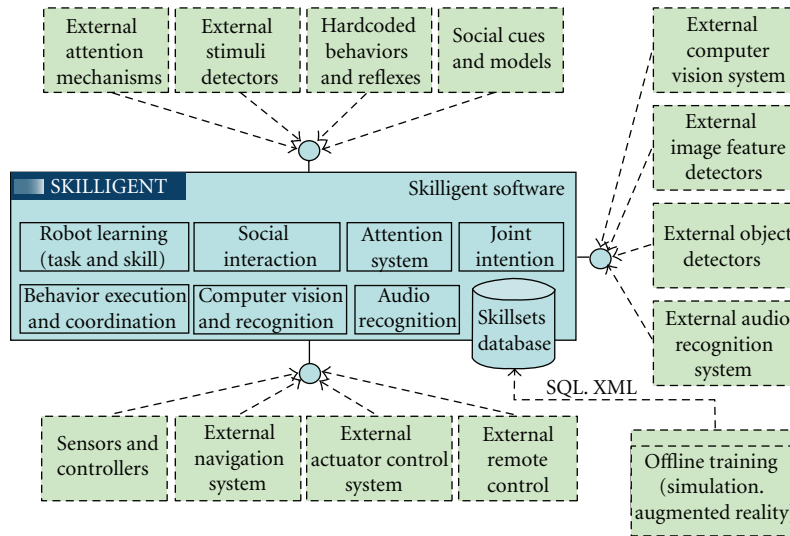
External attention mechanisms

External stimuli detectors

Hardcoded behaviors and reflexes

Social cues and models

External computer vision system

External image feature detectors

External object detectors

External audio recognition system

SKILLIGENT

Skilligent software

Robot learning (task and skill)

Social interaction

Attention system

Joint intention

Behavior execution and coordination

Computer vision and recognition

Audio recognition

Skillsets database

SQL. XML

Sensors and controllers

External navigation system

External actuator control system

External remote control

Offline training (simulation. augmented reality